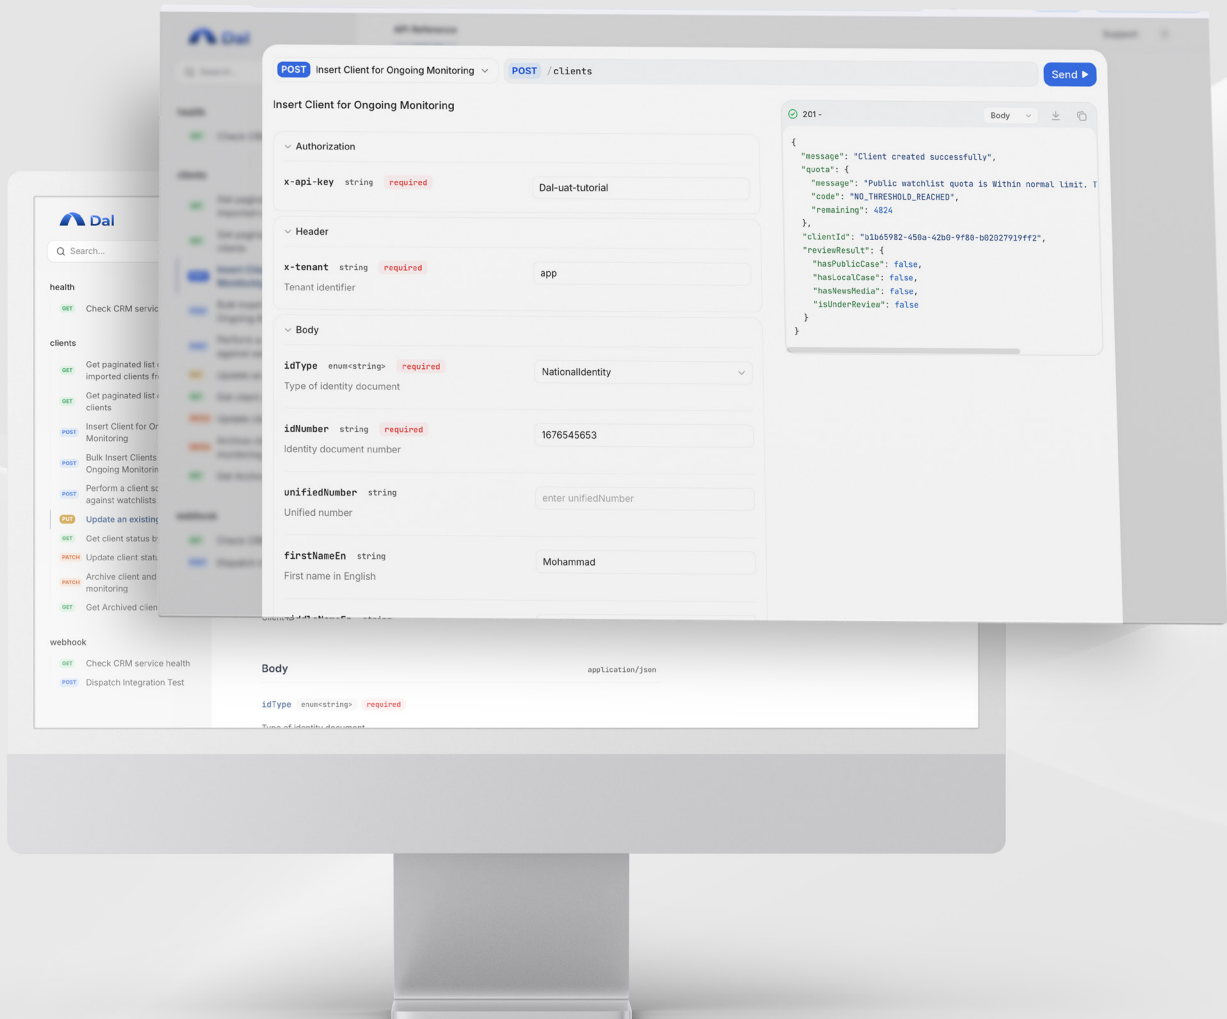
POST Insert Client for Ongoing Monitoring

POST /clients

Send

Insert Client for Ongoing Monitoring

Authorization

x-api-key string required

Dal-uat-tutorial

Header

x-tenant string required

Tenant identifier

app

Body

idType enum<string> required

Type of identity document

NationalIdentity

idNumber string required

Identity document number

1676545653

unifiedNumber string

Unified number

enter unifiedNumber

firstNameEn string

First name in English

Mohammad

201 -

Body

{
"message": "Client created successfully",
"quota": {
"message": "Public watchlist quota is Within normal limit. T
"code": "NO_THRESHOLD_REACHED",
"remaining": 4824
},
"clientId": "b1b65982-450a-42b0-9f80-b02027919ff2",
"reviewResult": {
"hasPublicCase": false,
"hasLocalCase": false,
"hasNewsMedia": false,
"isUnderReview": false
}
}

Dal

Search...

health

GET Check CRM servic

clients

GET Get paginated list imported clients fr

GET Get paginated list clients

POST Insert Client for Or Monitoring

POST Bulk Insert Clients Ongoing Monitorin

POST Perform a client sc against watchlists

PUT Update an existing

GET Get client status by

PATCH Update client stat

PATCH Archive client and monitoring

GET Get Archived clien

webhook

GET Check CRM service health

POST Dispatch Integration Test

Body

application/json

idType enum<string> required